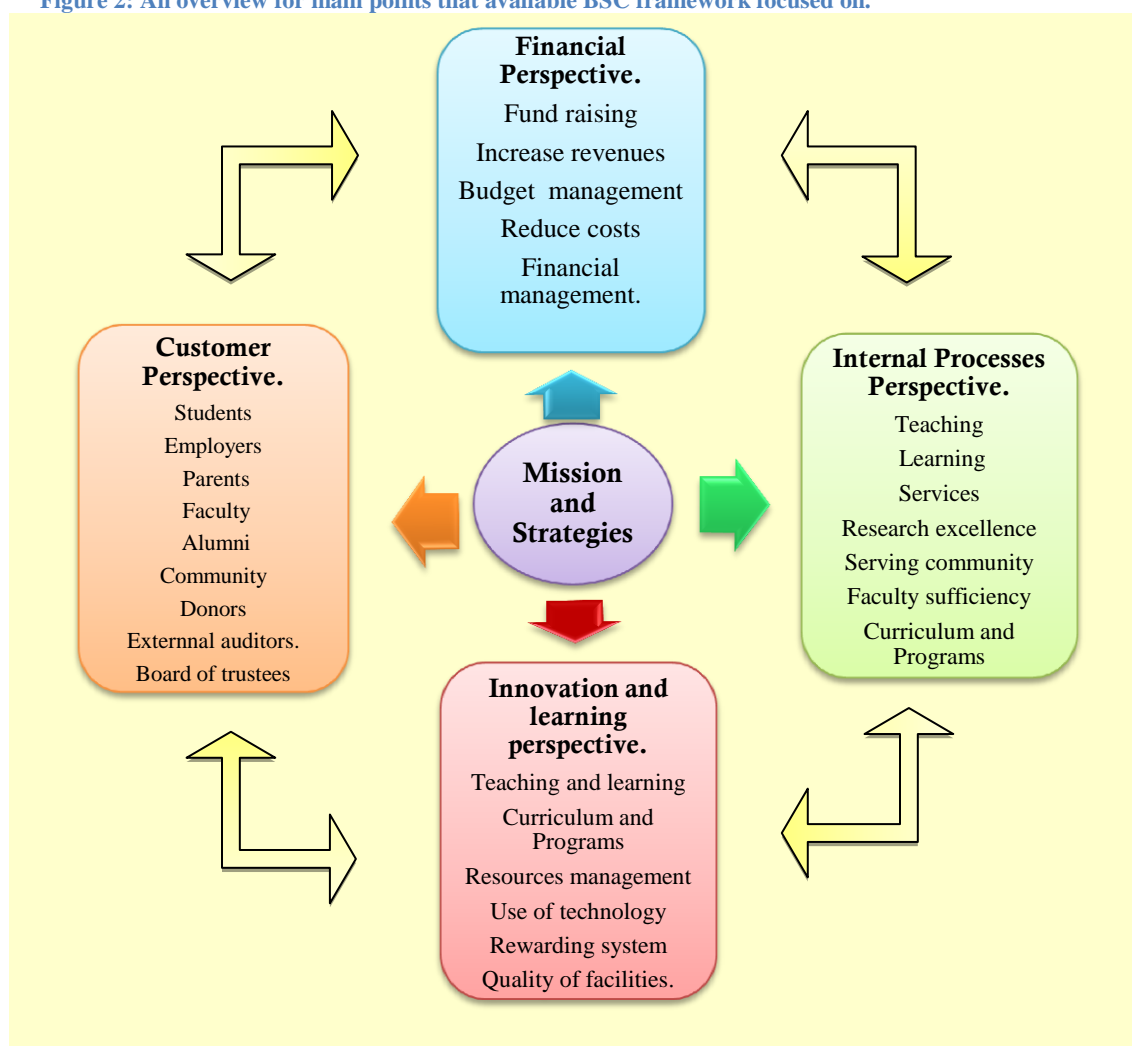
Figure 2: An overview for main points that available BSC framework focused on.

Financial Perspective.
Fund raising
Increase revenues
Budget management
Reduce costs
Financial management.

Customer Perspective.
Students
Employers
Parents
Faculty
Alumni
Community
Donors
Externnal auditors.
Board of trustees

Mission and Strategies

Internal Processes Perspective.
Teaching
Learning
Services
Research excellence
Serving community
Faculty sufficiency
Curriculum and Programs

Innovation and learning perspective.
Teaching and learning
Curriculum and Programs
Resources management
Use of technology
Rewarding system
Quality of facilities.